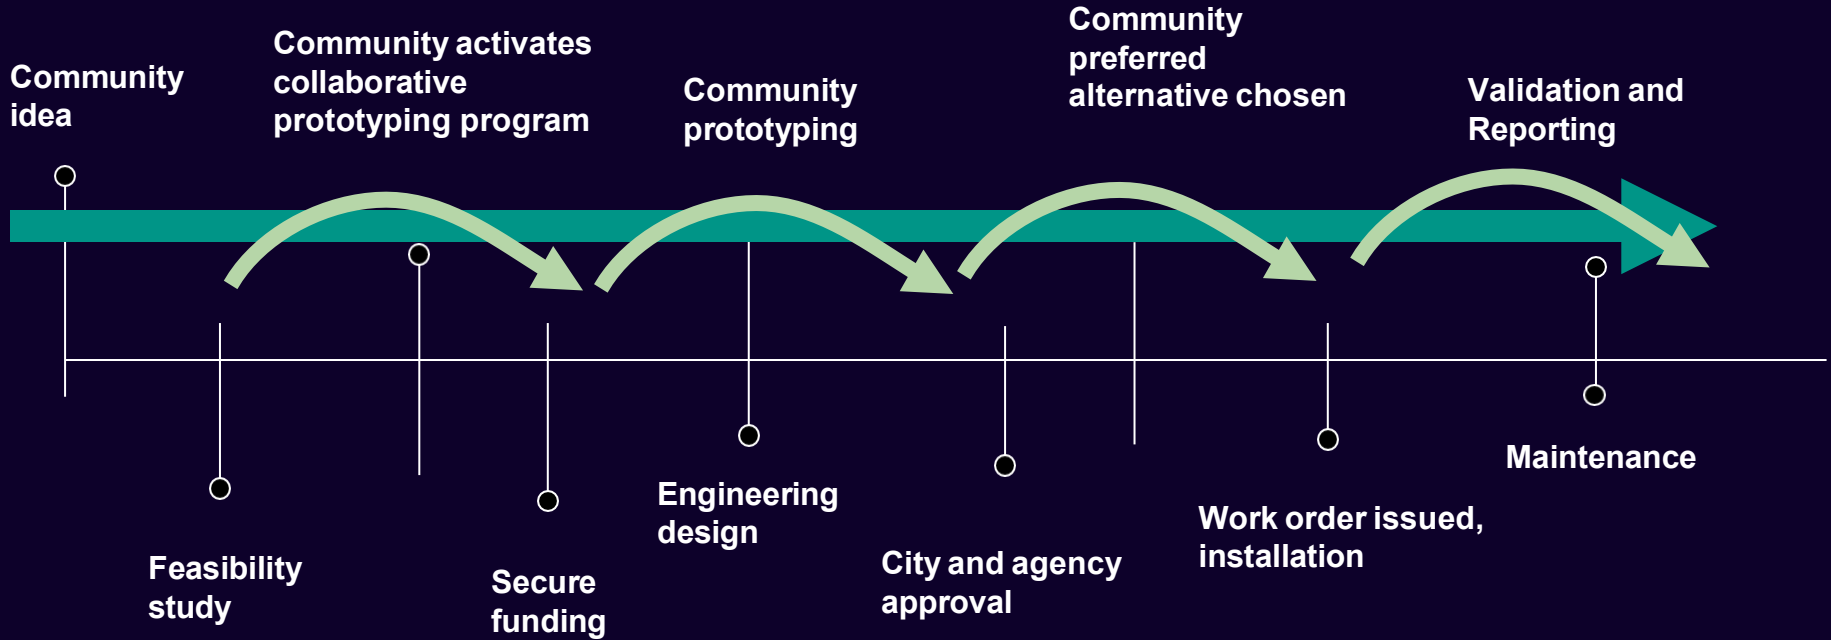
Community idea

Community activates collaborative prototyping program

Community prototyping

Community preferred alternative chosen

Validation and Reporting

Feasibility study

Secure funding

Engineering design

City and agency approval

Work order issued, installation

Maintenance